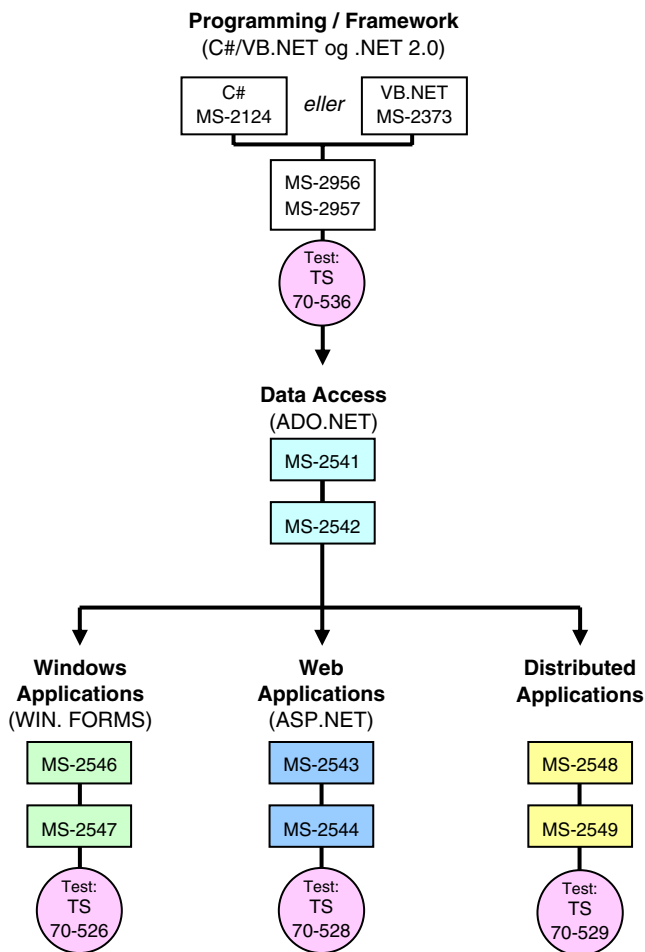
**Programming / Framework**
(C#/VB.NET og .NET 2.0)

C#
MS-2124

*eller*

VB.NET
MS-2373

MS-2956
MS-2957

Test:
TS
70-536

**Data Access**
(ADO.NET)

MS-2541

MS-2542

**Windows Applications**
(WIN. FORMS)

MS-2546

MS-2547

Test:
TS
70-526

**Web Applications**
(ASP.NET)

MS-2543

MS-2544

Test:
TS
70-528

**Distributed Applications**

MS-2548

MS-2549

Test:
TS
70-529